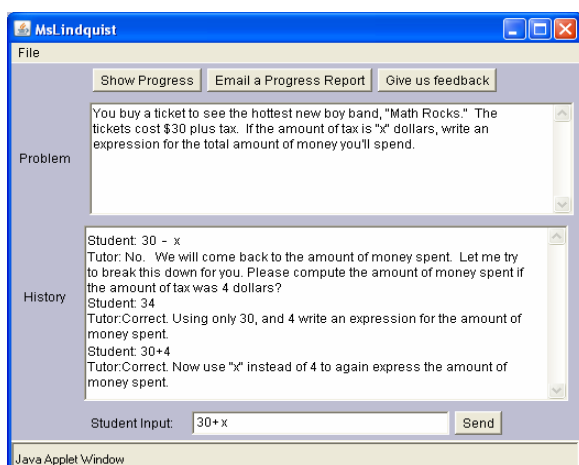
MsLindquist

File

Show Progress | Email a Progress Report | Give us feedback

Problem

You buy a ticket to see the hottest new boy band, "Math Rocks." The tickets cost $30 plus tax. If the amount of tax is "x" dollars, write an expression for the total amount of money you'll spend.

History

Student: 30 - x
Tutor: No. We will come back to the amount of money spent. Let me try to break this down for you. Please compute the amount of money spent if the amount of tax was 4 dollars?
Student: 34
Tutor:Correct. Using only 30, and 4 write an expression for the amount of money spent.
Student: 30+4
Tutor:Correct. Now use "x" instead of 4 to again express the amount of money spent.

Student Input: 30+x

Send

Java Applet Window